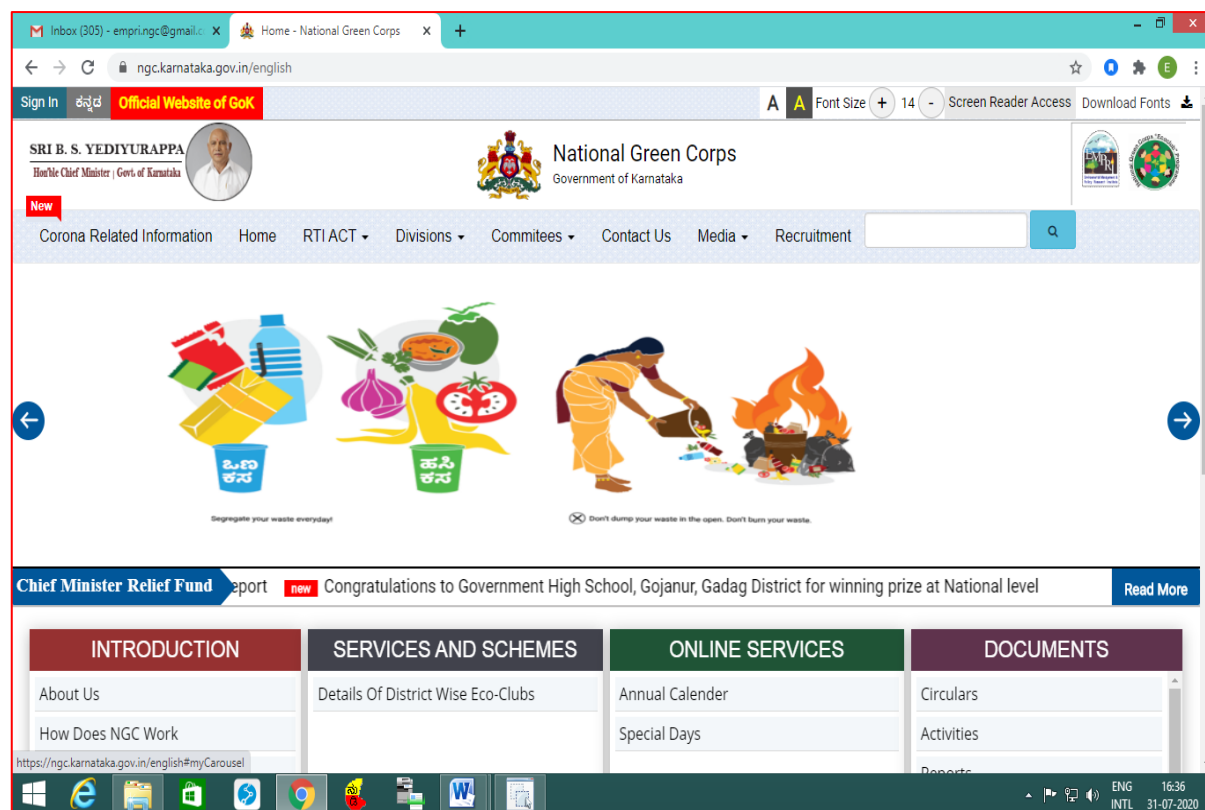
Inbox (305) - empri.ngc@gmail.c ×
Home - National Green Corps ×
+

ngc.karnataka.gov.in/english

Sign In
ಕನ್ನಡ
Official Website of GoK
A A Font Size + 14 - Screen Reader Access Download Fonts

SRI B. S. YEDIYURAPPA
Hon'ble Chief Minister | Govt. of Karnataka

National Green Corps
Government of Karnataka

New
Corona Related Information
Home
RTI ACT
Divisions
Commitees
Contact Us
Media
Recruitment

ಒಣ ಕಸ
ಹಸಿ ಕಸ
Segregate your waste everyday!
Don't dump your waste in the open. Don't burn your waste.

Chief Minister Relief Fund
eport
new
Congratulations to Government High School, Gojanur, Gadag District for winning prize at National level
Read More

INTRODUCTION
About Us
How Does NGC Work

SERVICES AND SCHEMES
Details Of District Wise Eco-Clubs

ONLINE SERVICES
Annual Calender
Special Days

DOCUMENTS
Circulars
Activities
Reports

https://ngc.karnataka.gov.in/english#myCarousel

ENG
INTL
16:36
31-07-2020